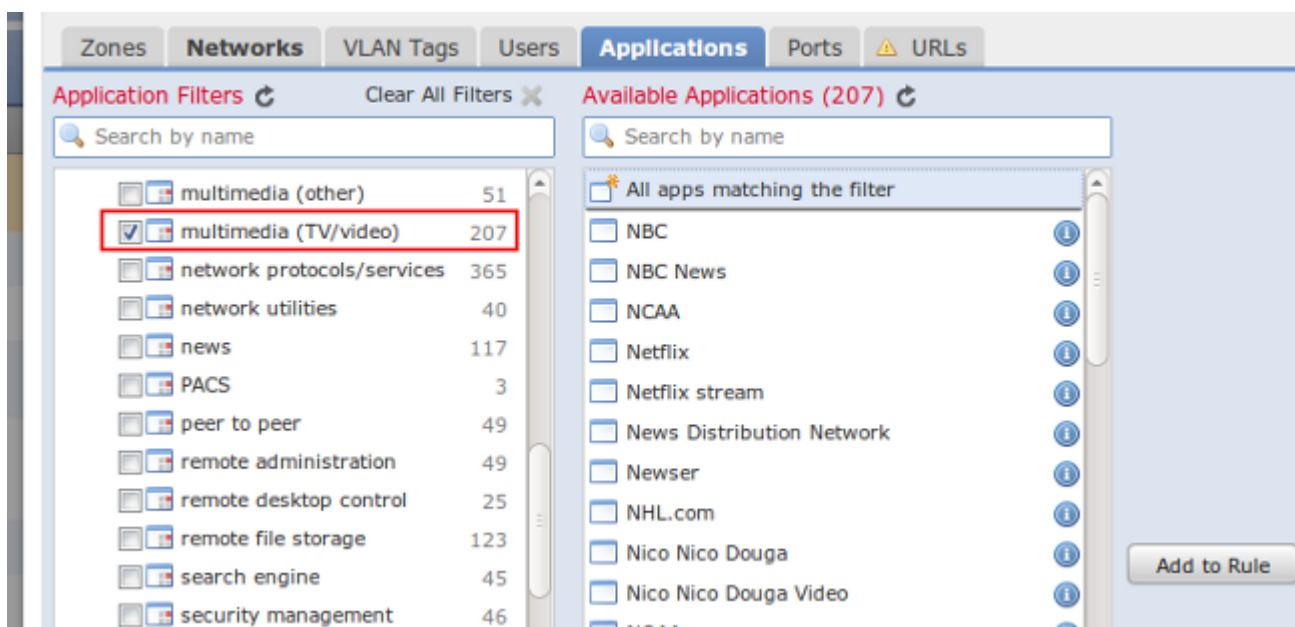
Zones Networks VLAN Tags Users Applications Ports URLs

Application Filters

Clear All Filters

Search by name

multimedia (other) 51
multimedia (TV/video) 207
network protocols/services 365
network utilities 40
news 117
PACS 3
peer to peer 49
remote administration 49
remote desktop control 25
remote file storage 123
search engine 45
security management 46

Available Applications (207)

Search by name

All apps matching the filter
NBC
NBC News
NCAA
Netflix
Netflix stream
News Distribution Network
Newser
NHL.com
Nico Nico Douga
Nico Nico Douga Video
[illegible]

Add to Rule